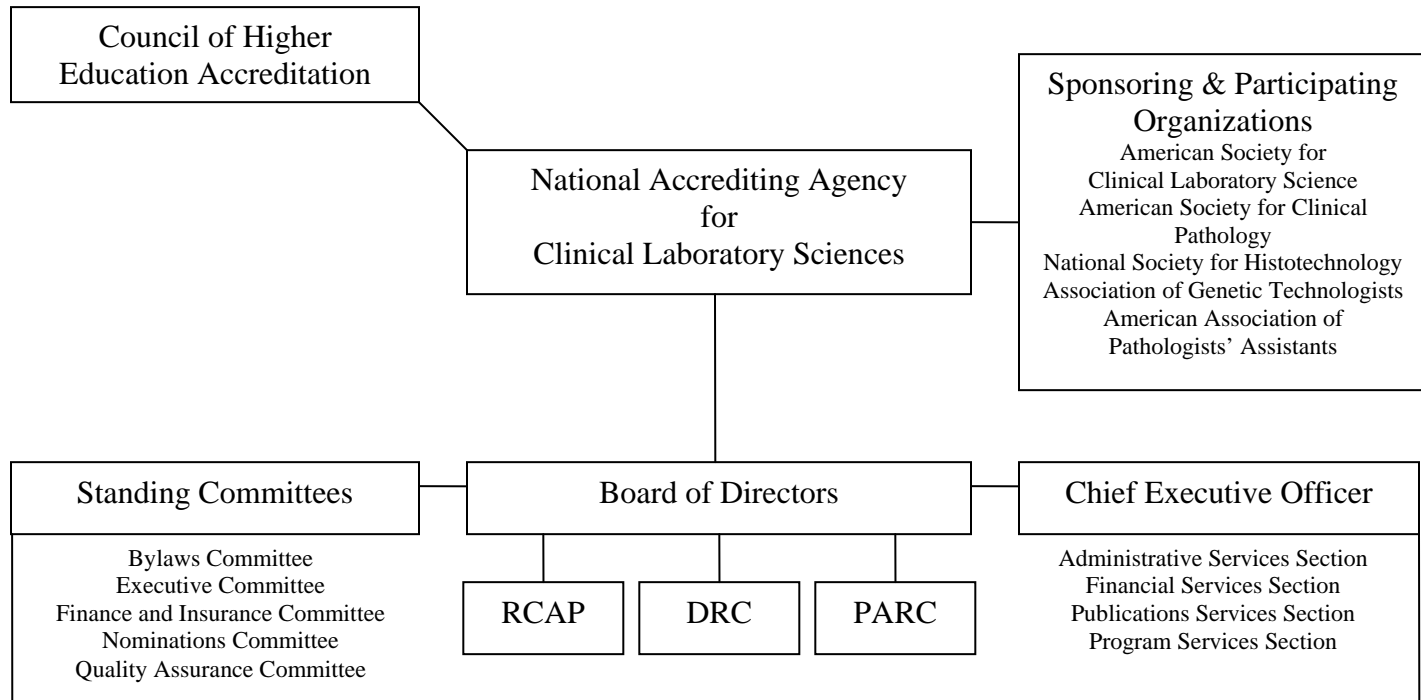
Council of Higher Education Accreditation

National Accrediting Agency for Clinical Laboratory Sciences

Sponsoring & Participating Organizations
American Society for Clinical Laboratory Science
American Society for Clinical Pathology
National Society for Histotechnology
Association of Genetic Technologists
American Association of Pathologists' Assistants

Standing Committees
Bylaws Committee
Executive Committee
Finance and Insurance Committee
Nominations Committee
Quality Assurance Committee

Board of Directors

RCAP

DRC

PARC

Chief Executive Officer
Administrative Services Section
Financial Services Section
Publications Services Section
Program Services Section